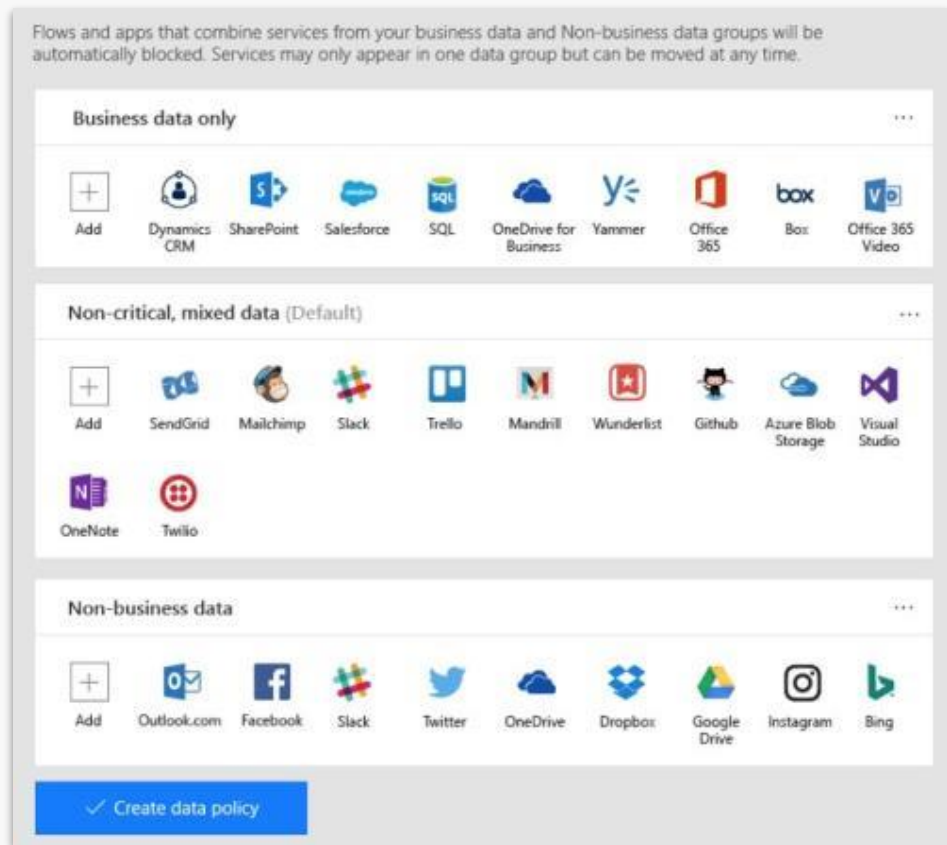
Flows and apps that combine services from your business data and Non-business data groups will be automatically blocked. Services may only appear in one data group but can be moved at any time.

Business data only

...

Add
Dynamics CRM
SharePoint
Salesforce
SQL
OneDrive for Business
Yammer
Office 365
box
Box
Office 365 Video

Non-critical, mixed data (Default)

...

Add
SendGrid
Mailchimp
Slack
Trello
Mandrill
Wunderlist
Github
Azure Blob Storage
Visual Studio
OneNote
Twilio

Non-business data

...

Add
Outlook.com
Facebook
Slack
Twitter
OneDrive
Dropbox
Google Drive
Instagram
Bing

✓ Create data policy